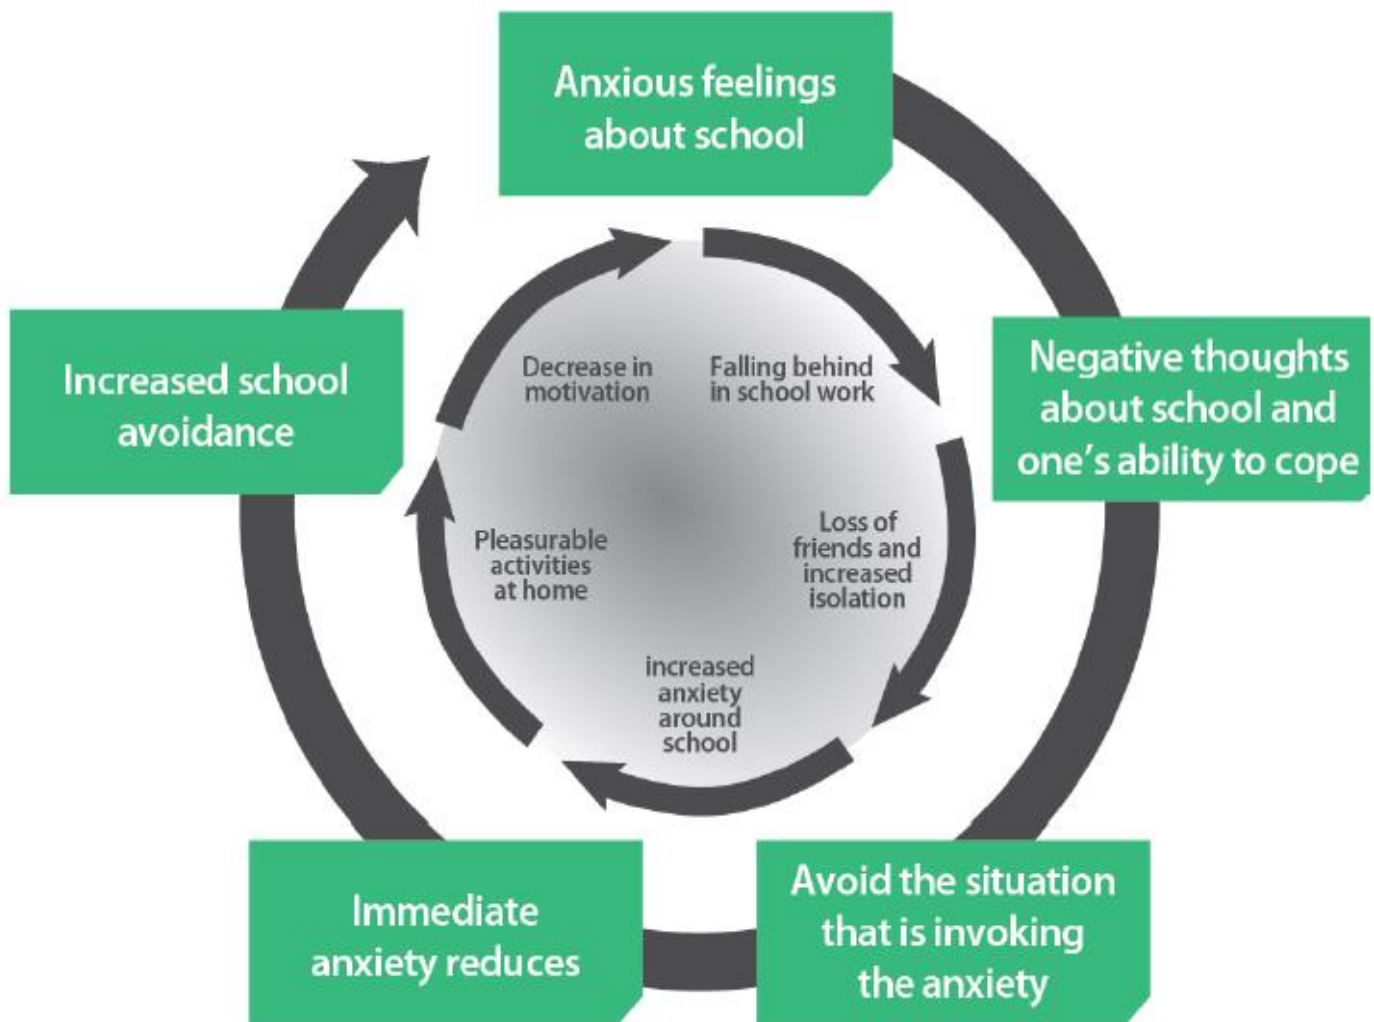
Anxious feelings about school

Negative thoughts about school and one's ability to cope

Avoid the situation that is invoking the anxiety

Immediate anxiety reduces

Increased school avoidance

Falling behind in school work

Loss of friends and increased isolation

increased anxiety around school

Pleasurable activities at home

Decrease in motivation